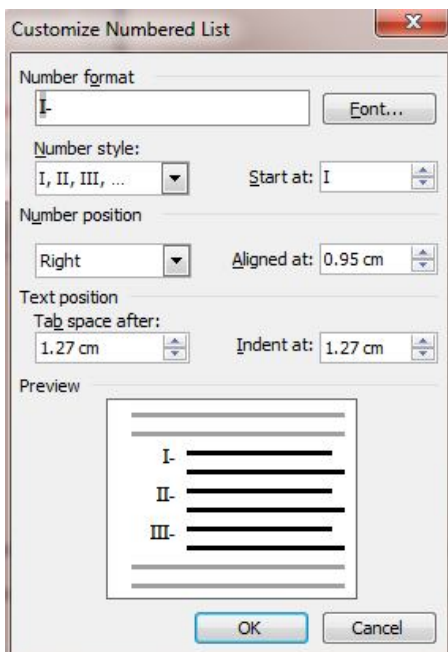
Customize Numbered List

Number format

I-

Font...

Number style:

I, II, III, ...

Start at: I

Number position

Right

Aligned at: 0.95 cm

Text position

Tab space after:

1.27 cm

Indent at: 1.27 cm

Preview

I-

II-

III-

OK

Cancel